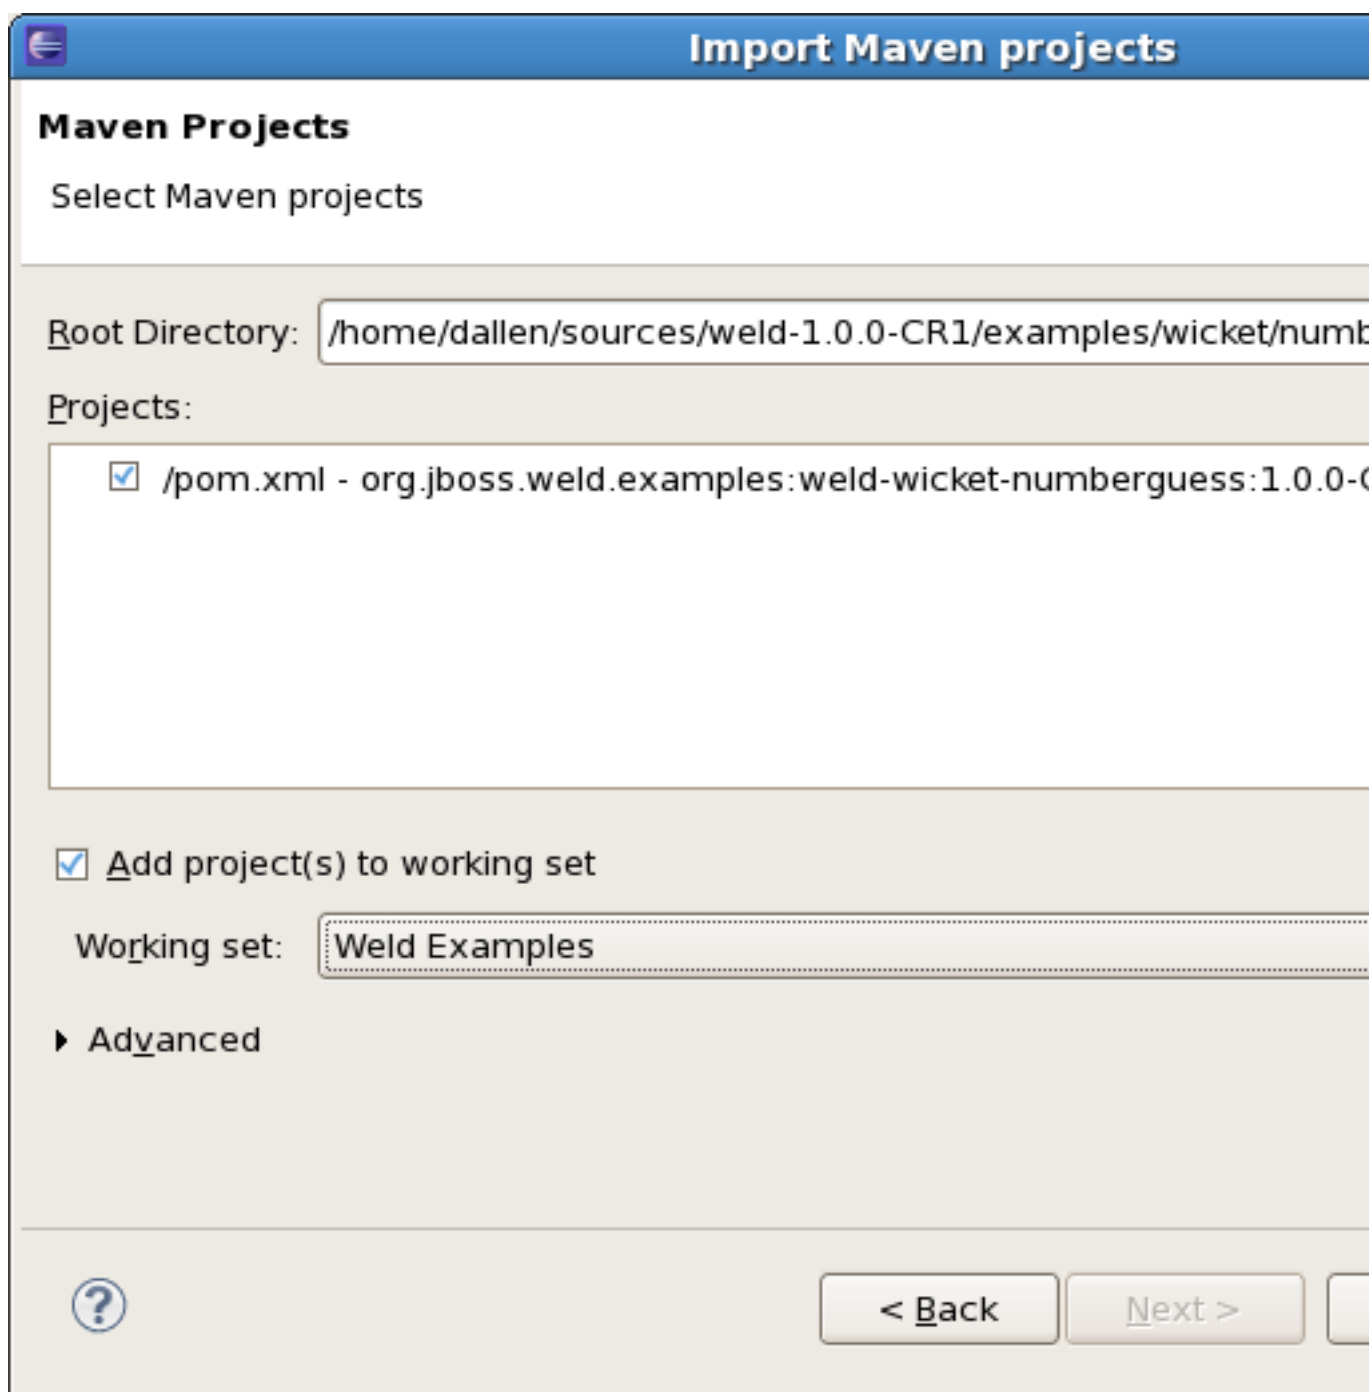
Import Maven projects

Maven Projects

Select Maven projects

Root Directory: /home/dallen/sources/weld-1.0.0-CR1/examples/wicket/numb

Projects:

/pom.xml - org.jboss.weld.examples:weld-wicket-numberguess:1.0.0-

Add project(s) to working set

Working set: Weld Examples

Advanced

?

< Back

Next >